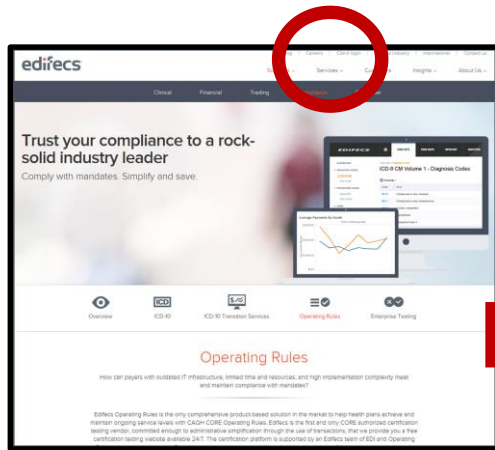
edifecs

Careers | Client login | Industry | International | Contact us

Services | Insights | About Us

Clinical | Financial | Trading

Trust your compliance to a rock-solid industry leader

Comply with mandates. Simplify and save.

ICD-9 CM Volume 1 - Diagnosis Codes

Overview | ICD-10 | ICD-10 Transition Services | Operating Rules | Enterprise Testing

Operating Rules

How can payers with outdated IT infrastructure, limited time and resources, and high implementation complexity meet and maintain compliance with mandates?

Edifecs Operating Rules is the only comprehensive product-based solution in the market to help health plans achieve and maintain ongoing service levels with CAQH CORE Operating Rules. Edifecs is the first and only CORE authorized certification testing vendor, committed enough to administrative simplification through the use of transactions, that we provide you a free certification testing website available 24/7. The certification platform is supported by an Edifecs team of EDI and Operating